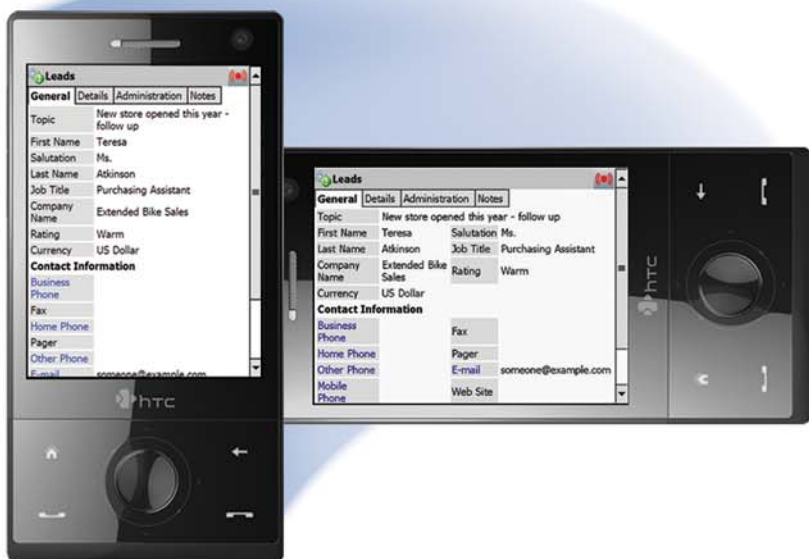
Leads

General | Details | Administration | Notes

| | |
|---|---|
| Topic | New store opened this year - follow up |
| First Name | Teresa |
| Salutation | Ms. |
| Last Name | Atkinson |
| Job Title | Purchasing Assistant |
| Company Name | Extended Bike Sales |
| Rating | Warm |
| Currency | US Dollar |

Contact Information

| | |
|---|---|
| Business Phone | |
| Fax | |
| Home Phone | |
| Pager | |
| Other Phone | |
| E-mail | someone@example.com |

htc

Leads

General | Details | Administration | Notes

| | | | |
|---|---|---|---|
| Topic | New store opened this year - follow up | | |
| First Name | Teresa | Salutation | Ms. |
| Last Name | Atkinson | Job Title | Purchasing Assistant |
| Company Name | Extended Bike Sales | Rating | Warm |
| Currency | US Dollar | | |

Contact Information

| | | | |
|---|---|---|---|
| Business Phone | | Fax | |
| Home Phone | | Pager | |
| Other Phone | | E-mail | someone@example.com |
| Mobile Phone | | Web Site | |

htc